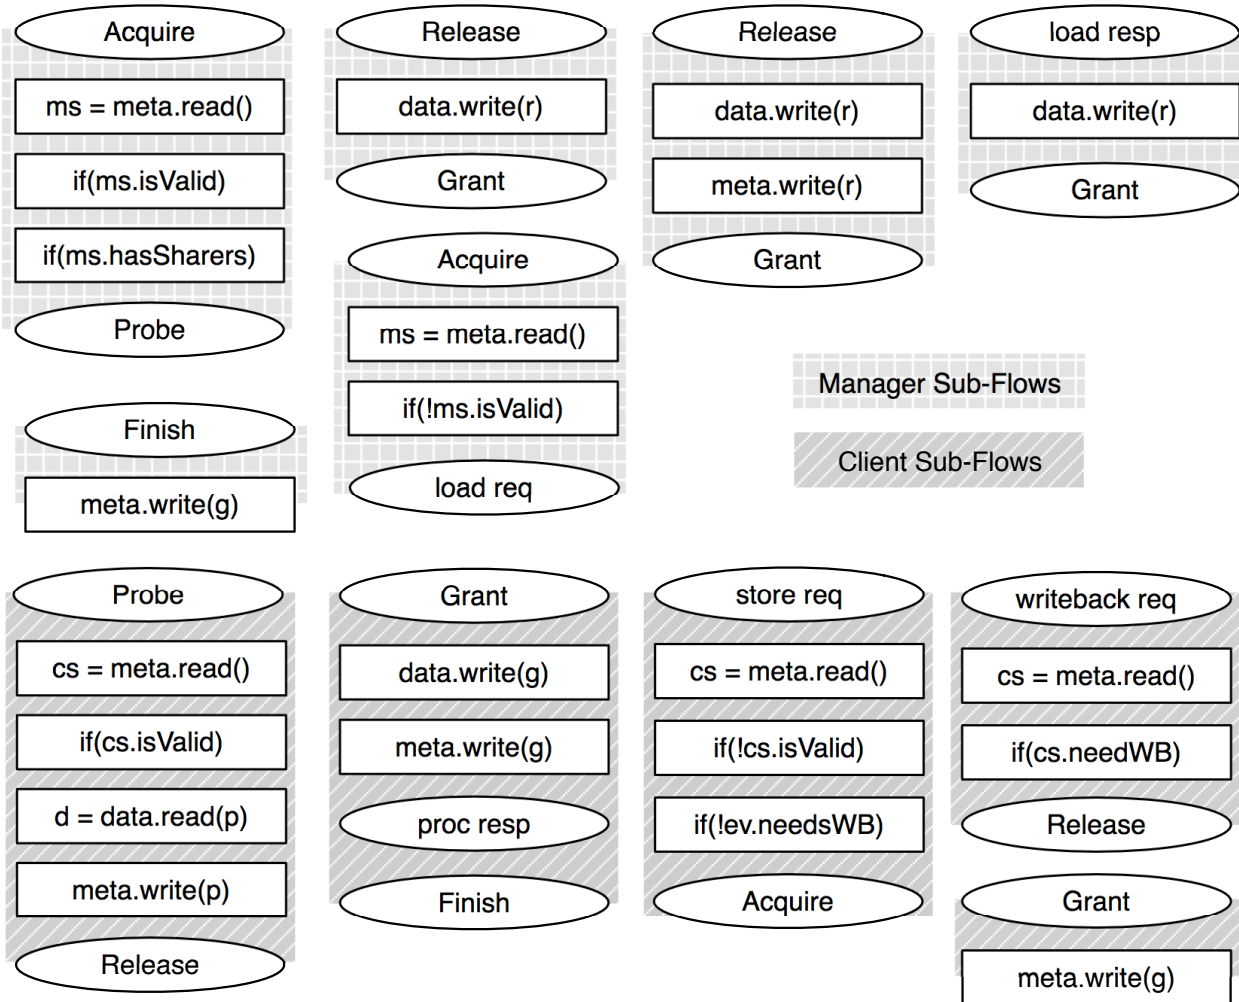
Acquire

ms = meta.read()

if(ms.isValid)

if(ms.hasSharers)

Probe

Release

data.write(r)

Grant

Acquire

ms = meta.read()

if(!ms.isValid)

load req

Release

data.write(r)

meta.write(r)

Grant

load resp

data.write(r)

Grant

Finish

meta.write(g)

Manager Sub-Flows

Client Sub-Flows

Probe

cs = meta.read()

if(cs.isValid)

d = data.read(p)

meta.write(p)

Release

Grant

data.write(g)

meta.write(g)

proc resp

Finish

store req

cs = meta.read()

if(!cs.isValid)

if(!ev.needsWB)

Acquire

writeback req

cs = meta.read()

if(cs.needWB)

Release

Grant

meta.write(g)